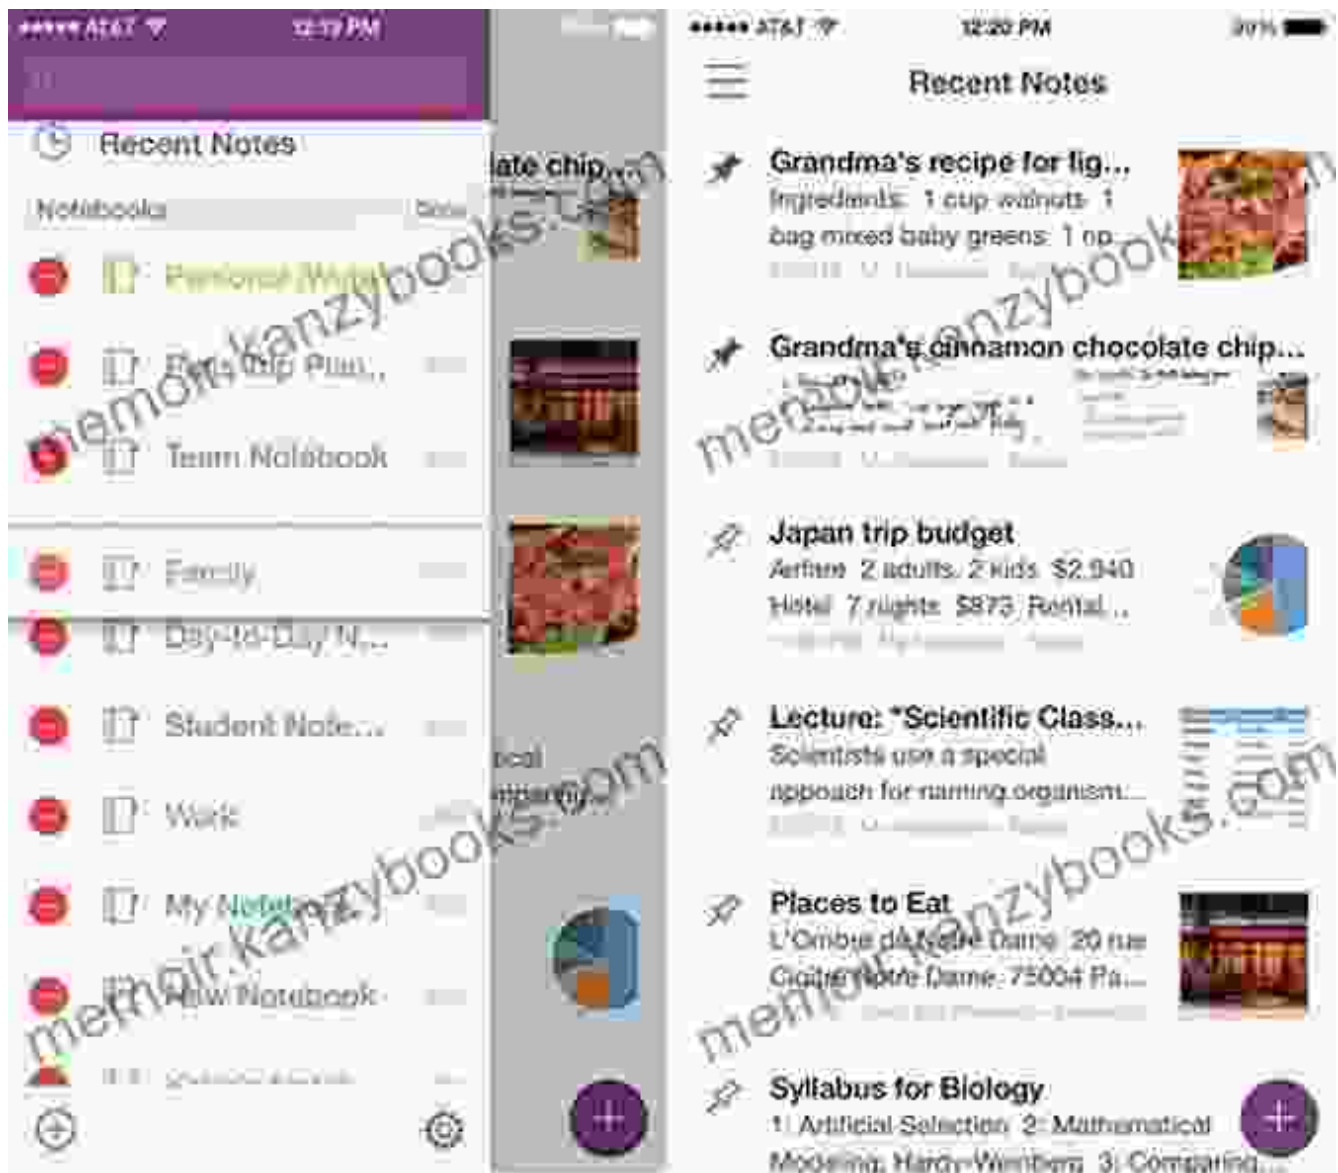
••••• AT&T 12:19 PM

Recent Notes

Notebooks Done

Personal (Web)

Friendship Plan...

Team Notebook

Family

Day-to-Day N...

Student Note...

Work

My Notebook

New Notebook

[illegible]

late chip...

ical
mparing...

••••• AT&T 12:20 PM

Recent Notes

Grandma's recipe for fig...
Ingredients: 1 cup walnuts 1 bag mixed baby greens 1 pp...
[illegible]

Grandma's cinnamon chocolate chip...
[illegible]

Japan trip budget
Airfare 2 adults, 2 kids $2,940 Hotel 7 nights $873 Rental...
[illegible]

Lecture: "Scientific Class...
Scientists use a special approach for naming organism...
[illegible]

Places to Eat
L'Ombre de Notre Dame 20 rue Galande Notre Dame 75005 Pa...
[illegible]

Syllabus for Biology
1. Artificial Selection 2. Mathematical Modeling, Hardy-Weinberg 3. Comparing...

memoir.kanzybooks.com